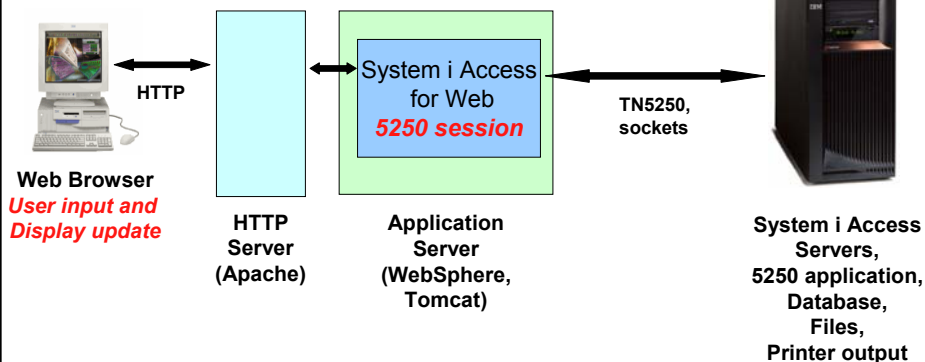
HTTP

System i Access for Web
5250 session

TN5250, sockets

IBM

Web Browser
User input and Display update

HTTP Server (Apache)

Application Server (WebSphere, Tomcat)

System i Access Servers, 5250 application, Database, Files, Printer output